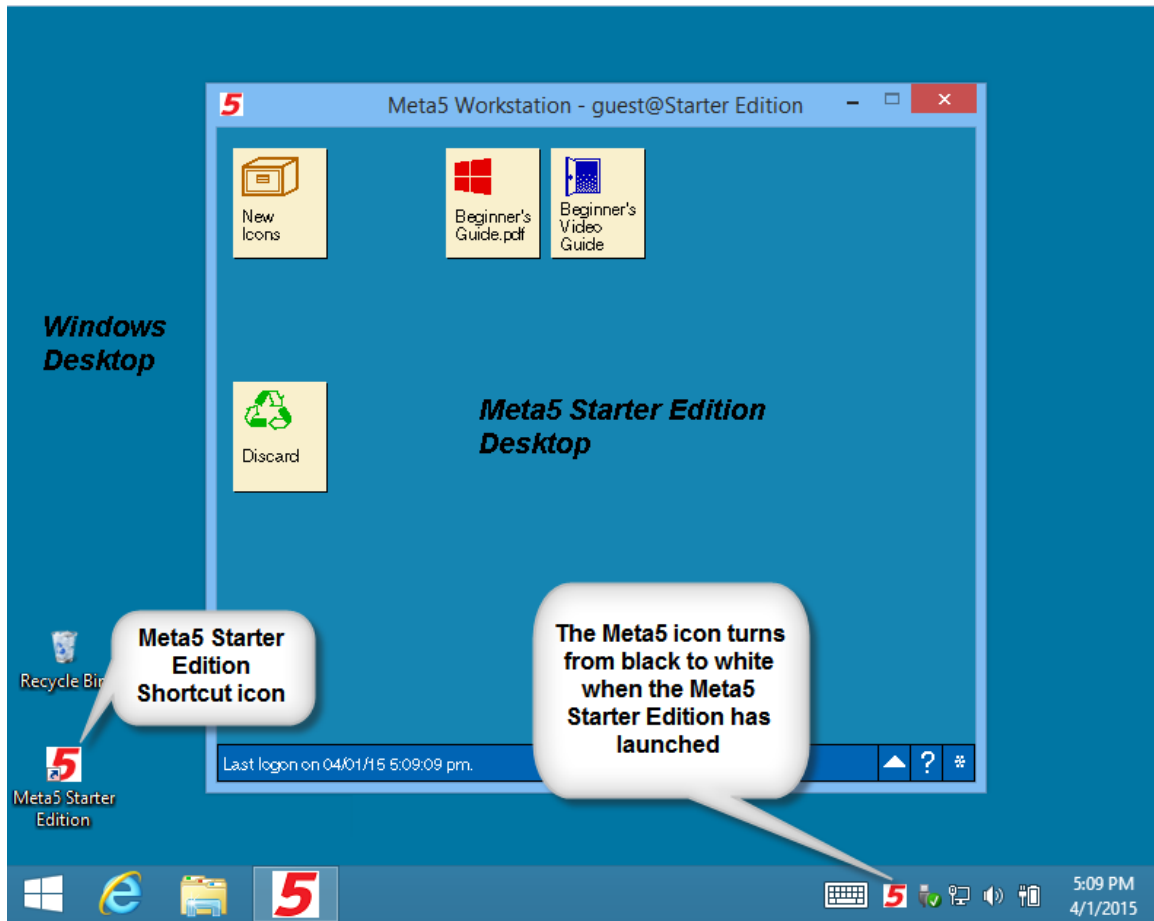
5 Meta5 Workstation - guest@Starter Edition

New Icons

Beginner's Guide.pdf

Beginner's Video Guide

Windows Desktop

Discard

Meta5 Starter Edition Desktop

Recycle Bin

Meta5 Starter Edition Shortcut icon

The Meta5 icon turns from black to white when the Meta5 Starter Edition has launched

Last logon on 04/01/15 5:09:09 pm.

?

Meta5 Starter Edition

5

5:09 PM
4/1/2015